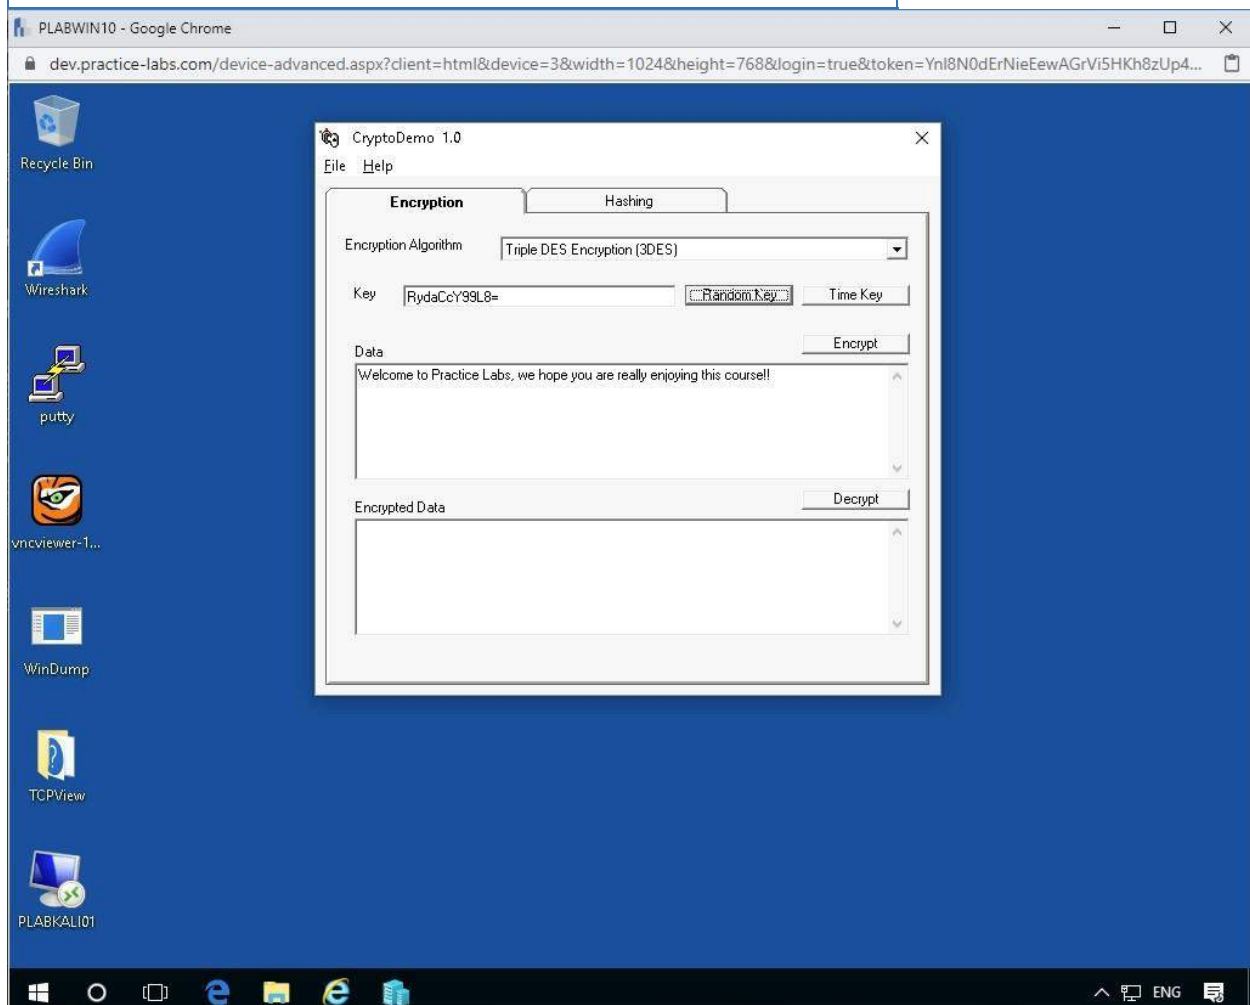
PLABWIN10 - Google Chrome

dev.practice-labs.com/device-advanced.aspx?client=html&device=3&width=1024&height=768&login=true&token=Ynl8N0dErNieEewAGrVi5HKh8zUp4...

Recycle Bin

Wireshark

putty

vncviewer-1...

WinDump

TCPView

PLABKALI01

CryptoDemo 1.0

File Help

Encryption

Hashing

Encryption Algorithm

Triple DES Encryption (3DES)

Key

RydaCcY99L8=

Random Key

Time Key

Data

Encrypt

Welcome to Practice Labs, we hope you are really enjoying this course!!

Encrypted Data

Decrypt

ENG